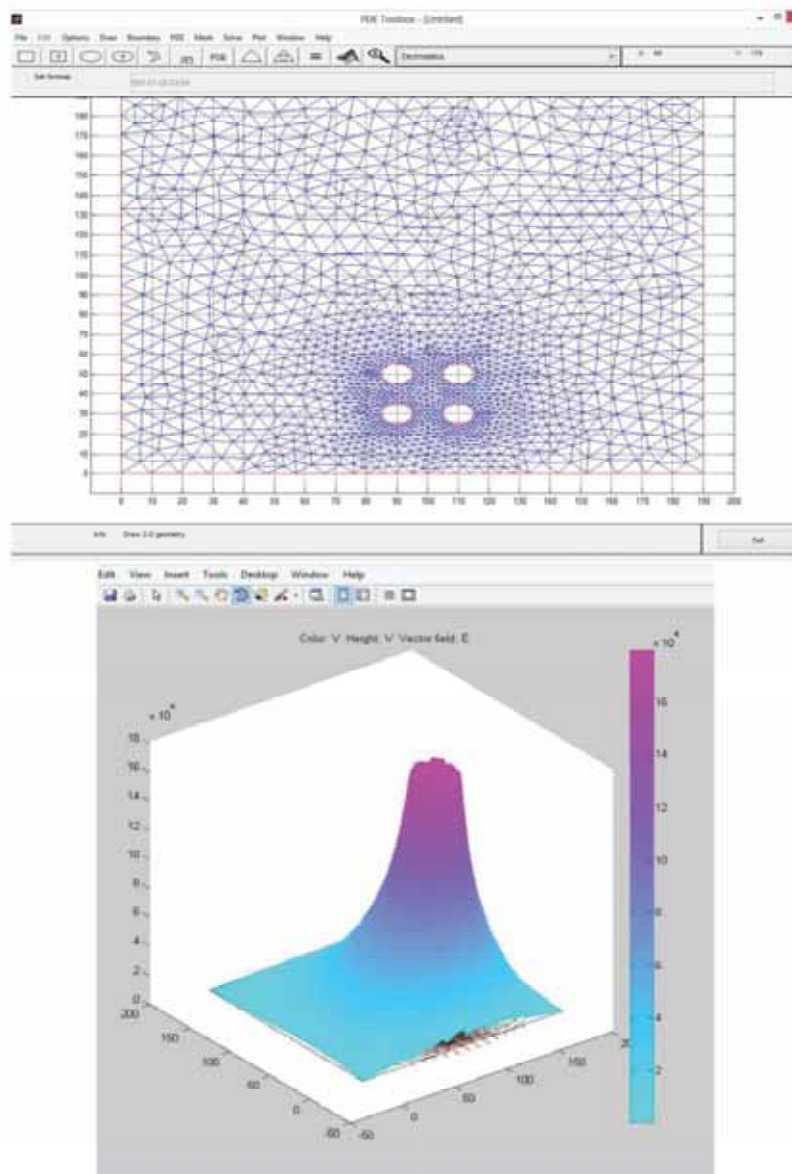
PDE Toolbox - [Untitled]

File Edit Options Draw Boundary PDE Mesh Solve Plot Window Help

Electrostatics

Set formula: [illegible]

180 170 160 150 140 130 120 110 100 90 80 70 60 50 40 30 20 10 0

0 10 20 30 40 50 60 70 80 90 100 110 120 130 140 150 160 170 180 190 200

Info: Draw 2-D geometry.

Exit

Edit View Insert Tools Desktop Window Help

Color: V Height: V Vector field: E

$\times 10^4$

16 14 12 10 8 6 4 2

$\times 10^4$

18 16 14 12 10 8 6 4 2 0

200 150 100 50 0 -50

-50 0 50 100 150 200